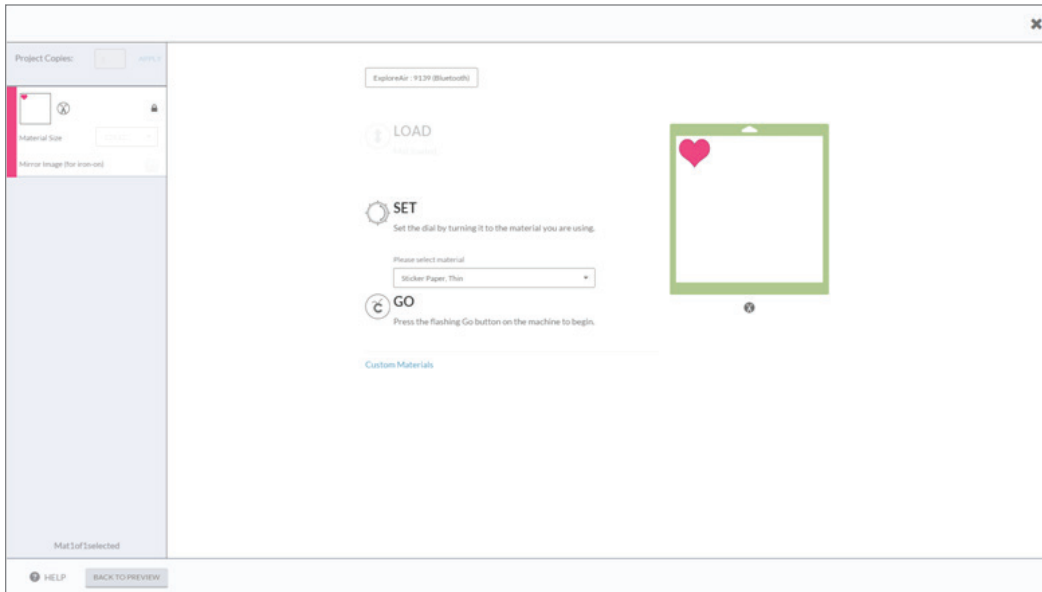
Project Copies: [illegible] APPLY

Material Size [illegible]

Mirror Image (for iron-on)

Mat1of1selected

HELP

BACK TO PREVIEW

ExploreAir : 9139 (Bluetooth)

LOAD

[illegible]

SET

Set the dial by turning it to the material you are using.

Please select material

Sticker Paper, Thin

GO

Press the flashing Go button on the machine to begin.

Custom Materials